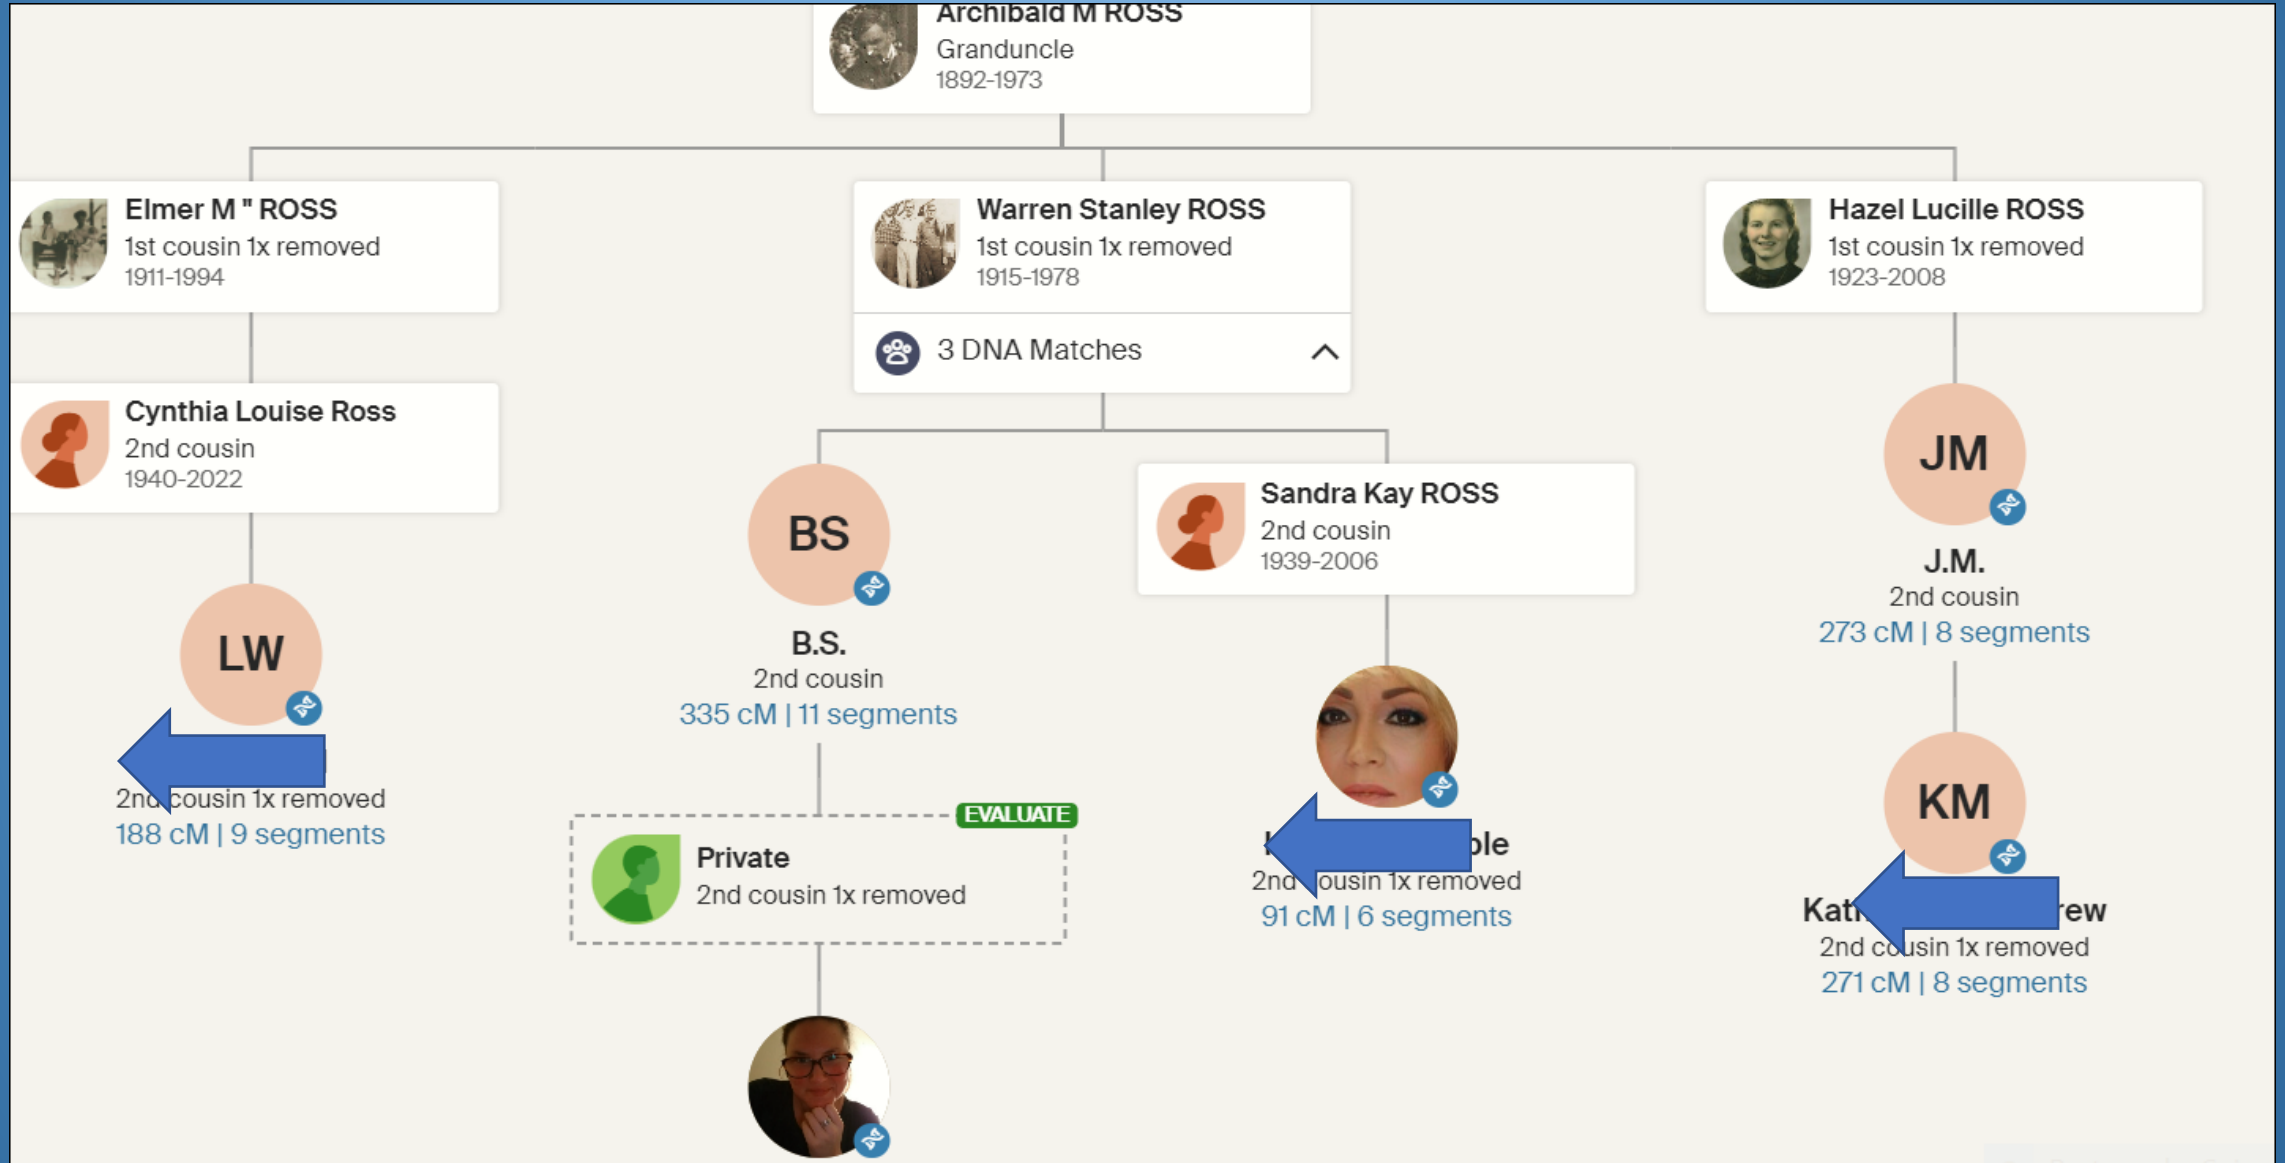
Archibald M ROSS
Granduncle
1892-1973

Elmer M " ROSS
1st cousin 1x removed
1911-1994

Warren Stanley ROSS
1st cousin 1x removed
1915-1978

3 DNA Matches

Hazel Lucille ROSS
1st cousin 1x removed
1923-2008

Cynthia Louise Ross
2nd cousin
1940-2022

BS

B.S.
2nd cousin
335 cM | 11 segments

Sandra Kay ROSS
2nd cousin
1939-2006

JM

J.M.
2nd cousin
273 cM | 8 segments

LW

2nd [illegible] cousin 1x removed
188 cM | 9 segments

EVALUATE
Private
2nd cousin 1x removed

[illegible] ble
2nd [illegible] ousin 1x removed
91 cM | 6 segments

KM

Kat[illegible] rew
2nd c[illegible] usin 1x removed
271 cM | 8 segments